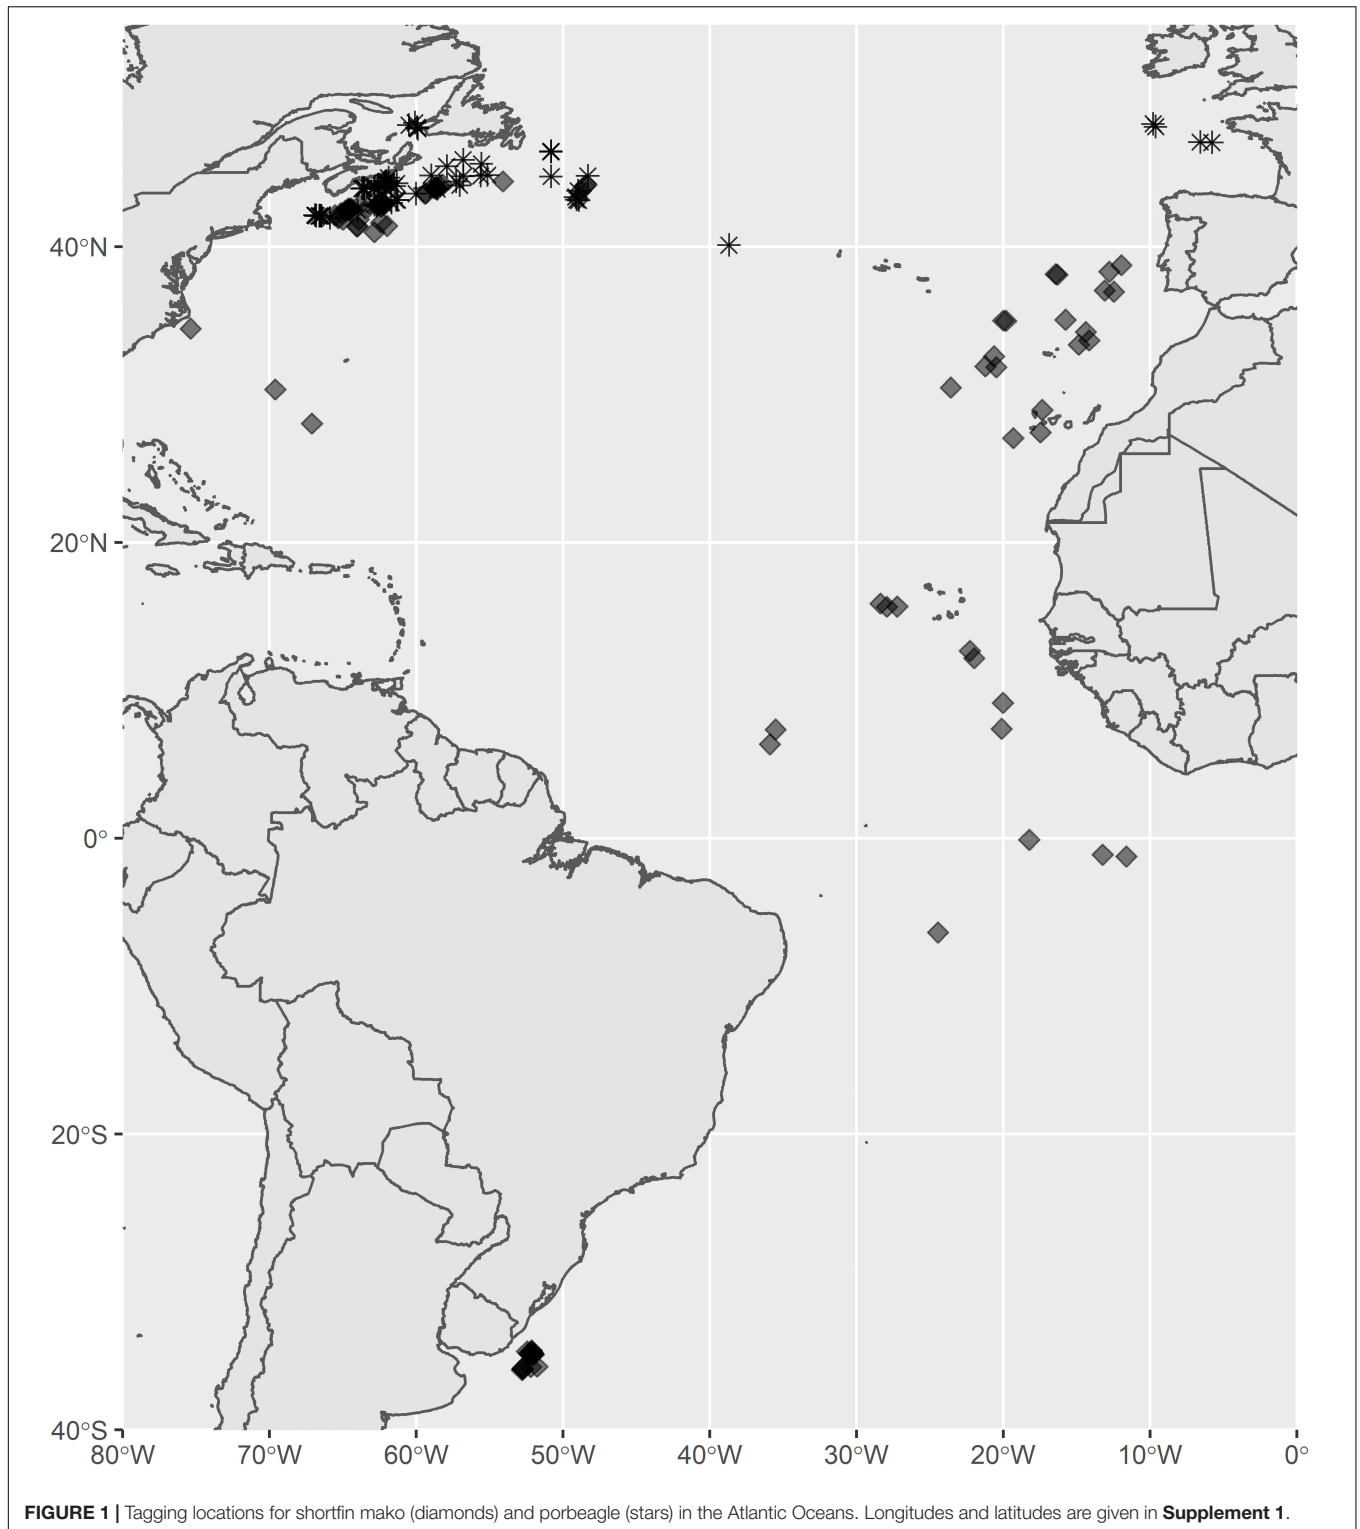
40°N
20°N
0°
20°S
40°S
80°W 70°W 60°W 50°W 40°W 30°W 20°W 10°W 0°

**FIGURE 1 |** Tagging locations for shortfin mako (diamonds) and porbeagle (stars) in the Atlantic Oceans. Longitudes and latitudes are given in **Supplement 1**.